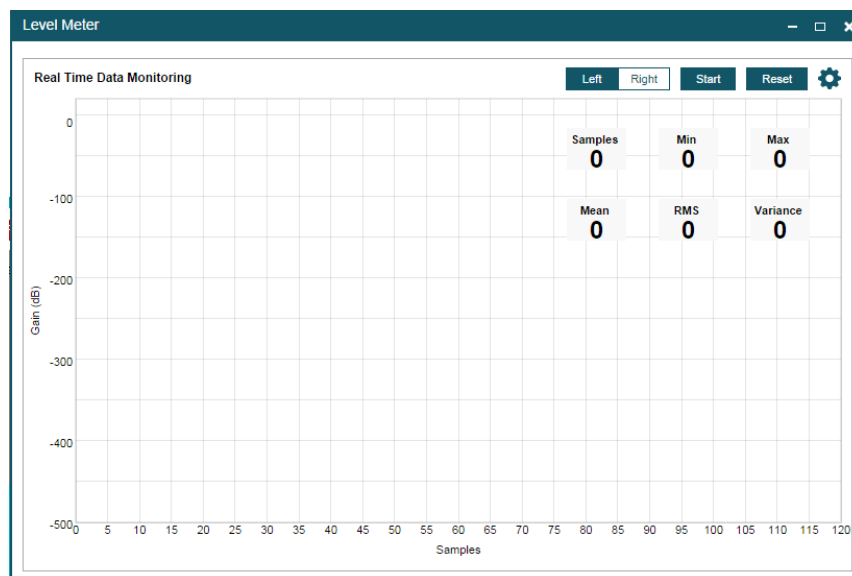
Level Meter

Real Time Data Monitoring

Left Right Start Reset

Samples
0

Min
0

Max
0

Mean
0

RMS
0

Variance
0

0
-100
-200
-300
-400
-500

Gain (dB)

0 5 10 15 20 25 30 35 40 45 50 55 60 65 70 75 80 85 90 95 100 105 110 115 120

Samples